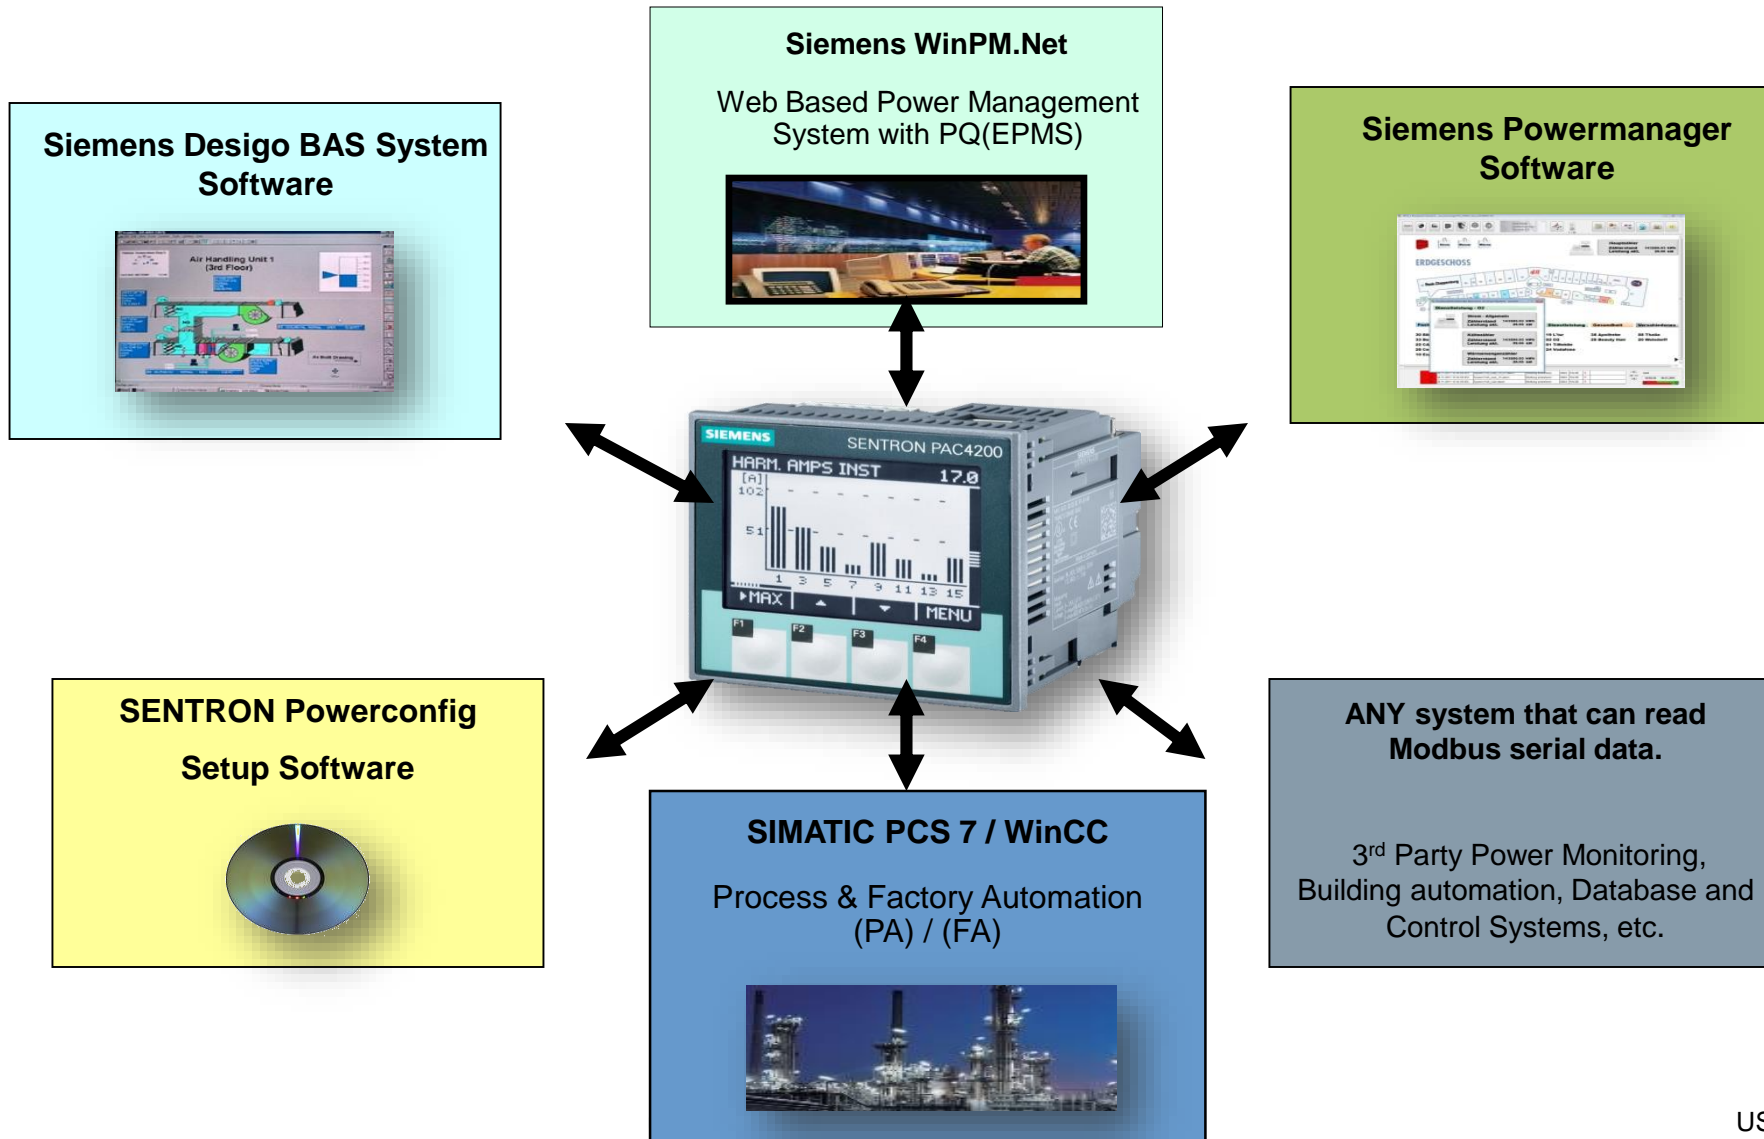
Siemens WinPM.Net

Web Based Power Management System with PQ(EPMS)

Siemens Desigo BAS System Software

Air Handling Unit 1 (3rd Floor)

Siemens Powermanager Software

ERDGESCHOSS

SIEMENS

SENTRON PAC4200

HARM. AMPS INST 17.0

[A]

102

51

1 3 5 7 9 11 13 15

MAX

MENU

F1 F2 F3 F4

SENTRON Powerconfig

Setup Software

SIMATIC PCS 7 / WinCC

Process & Factory Automation (PA) / (FA)

ANY system that can read Modbus serial data.

3$^{rd}$ Party Power Monitoring, Building automation, Database and Control Systems, etc.

US